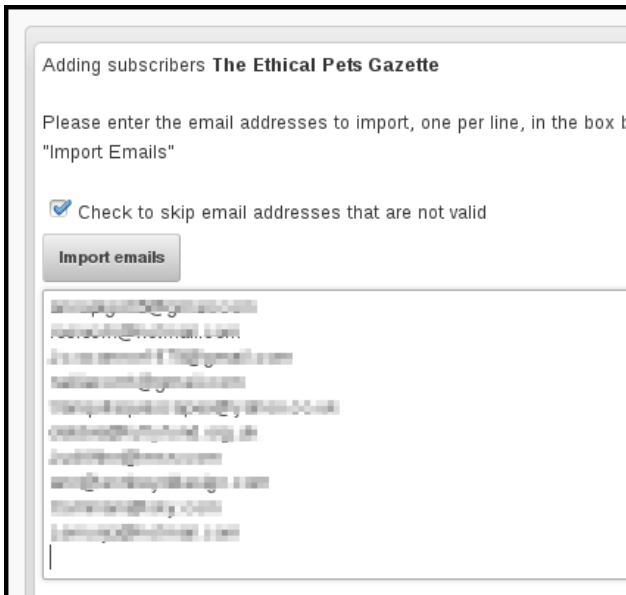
Adding subscribers **The Ethical Pets Gazette**

Please enter the email addresses to import, one per line, in the box b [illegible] "Import Emails"

Check to skip email addresses that are not valid

Import emails

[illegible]
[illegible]
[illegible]
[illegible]
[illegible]
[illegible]
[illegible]
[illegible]
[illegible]
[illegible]